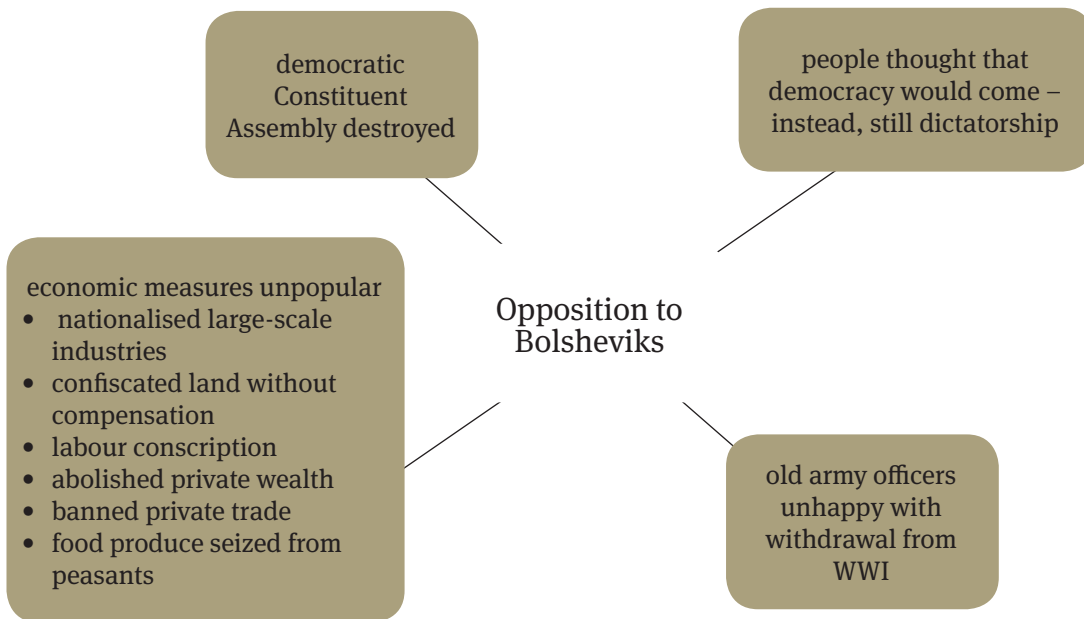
democratic Constituent Assembly destroyed

people thought that democracy would come – instead, still dictatorship

Opposition to Bolsheviks

economic measures unpopular
- nationalised large-scale industries
- confiscated land without compensation
- labour conscription
- abolished private wealth
- banned private trade
- food produce seized from peasants

old army officers unhappy with withdrawal from WWI